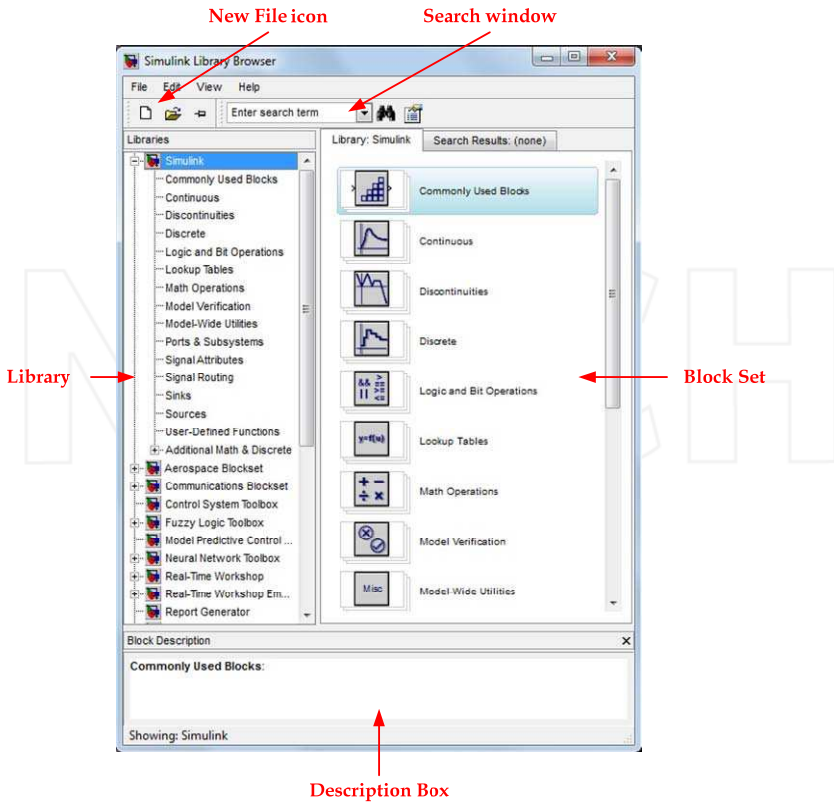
New File icon

Search window

Simulink Library Browser

File Edit View Help

Enter search term

Libraries

Library: Simulink

Search Results: (none)

Simulink
Commonly Used Blocks
Continuous
Discontinuities
Discrete
Logic and Bit Operations
Lookup Tables
Math Operations
Model Verification
Model-Wide Utilities
Ports & Subsystems
Signal Attributes
Signal Routing
Sinks
Sources
User-Defined Functions
Additional Math & Discrete
Aerospace Blockset
Communications Blockset
Control System Toolbox
Fuzzy Logic Toolbox
Model Predictive Control ...
Neural Network Toolbox
Real-Time Workshop
Real-Time Workshop Em...
Report Generator

Commonly Used Blocks

Continuous

Discontinuities

Discrete

Logic and Bit Operations

y=f(u)

Lookup Tables

Math Operations

Model Verification

Misc

Model-Wide Utilities

Library

Block Set

Block Description

Commonly Used Blocks:

Showing: Simulink

Description Box